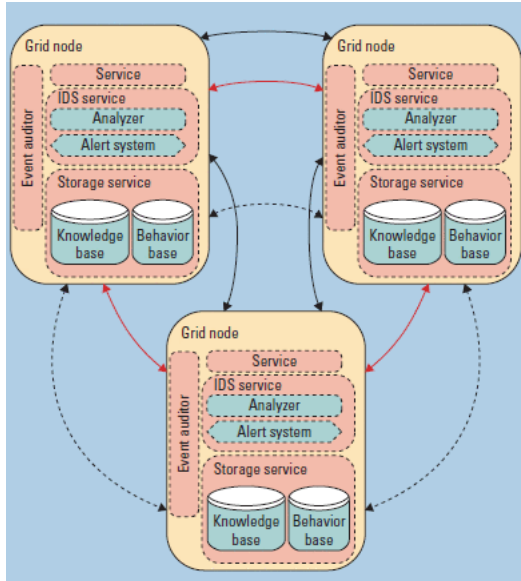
Grid node
Service
Event auditor
IDS service
Analyzer
Alert system
Storage service
Knowledge base
Behavior base

Grid node
Service
Event auditor
IDS service
Analyzer
Alert system
Storage service
Knowledge base
Behavior base

Grid node
Service
Event auditor
IDS service
Analyzer
Alert system
Storage service
Knowledge base
Behavior base